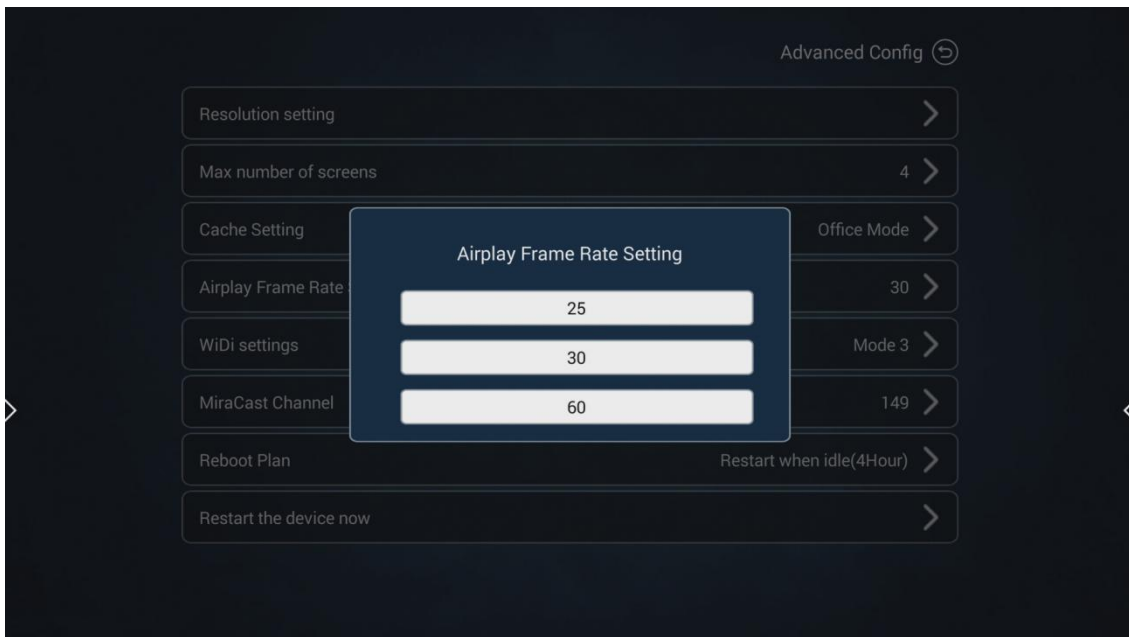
Advanced Config

Resolution setting

Max number of screens 4

Cache Setting Office Mode

Airplay Frame Rate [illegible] 30

WiDi settings Mode 3

MiraCast Channel 149

Reboot Plan Restart when idle(4Hour)

Restart the device now

Airplay Frame Rate Setting

25

30

60